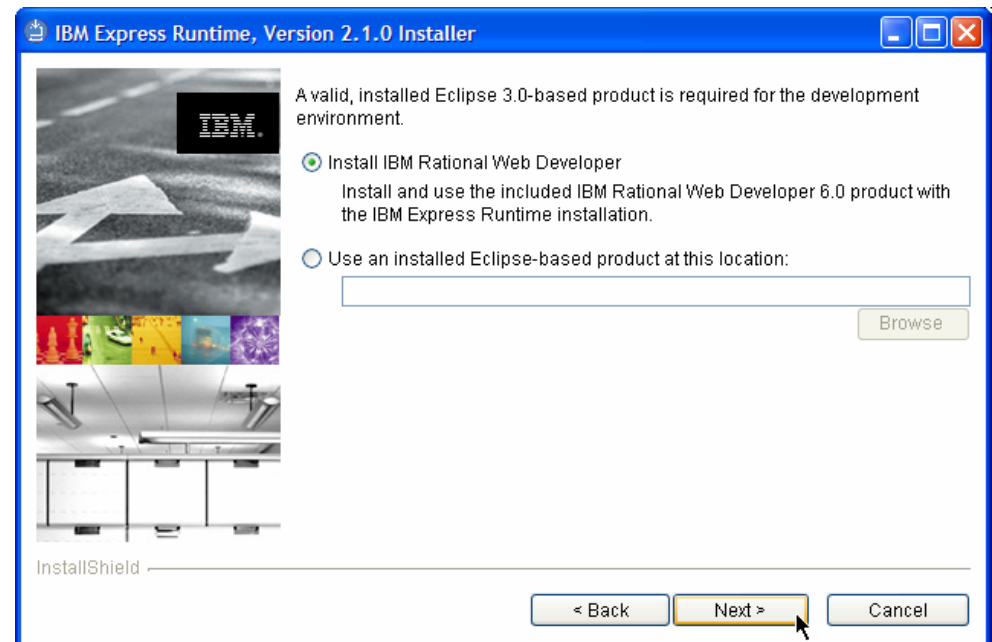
IBM Express Runtime, Version 2.1.0 Installer

IBM.

A valid, installed Eclipse 3.0-based product is required for the development environment.

Install IBM Rational Web Developer

Install and use the included IBM Rational Web Developer 6.0 product with the IBM Express Runtime installation.

Use an installed Eclipse-based product at this location:

Browse

InstallShield

< Back

Next >

Cancel